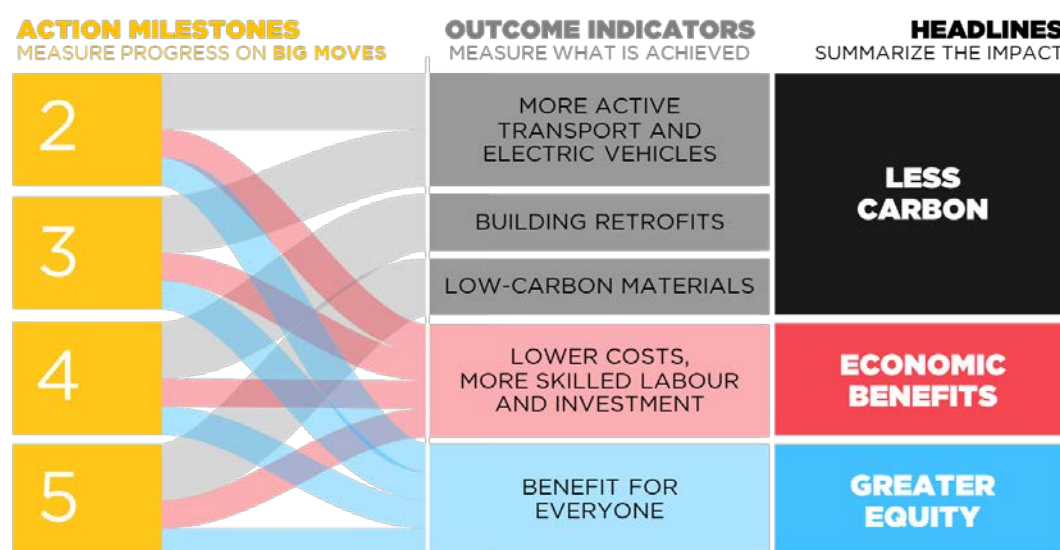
ACTION MILESTONES
MEASURE PROGRESS ON BIG MOVES

OUTCOME INDICATORS
MEASURE WHAT IS ACHIEVED

HEADLINES
SUMMARIZE THE IMPACT

2

3

4

5

MORE ACTIVE TRANSPORT AND ELECTRIC VEHICLES

BUILDING RETROFITS

LOW-CARBON MATERIALS

LOWER COSTS, MORE SKILLED LABOUR AND INVESTMENT

BENEFIT FOR EVERYONE

LESS CARBON

ECONOMIC BENEFITS

GREATER EQUITY